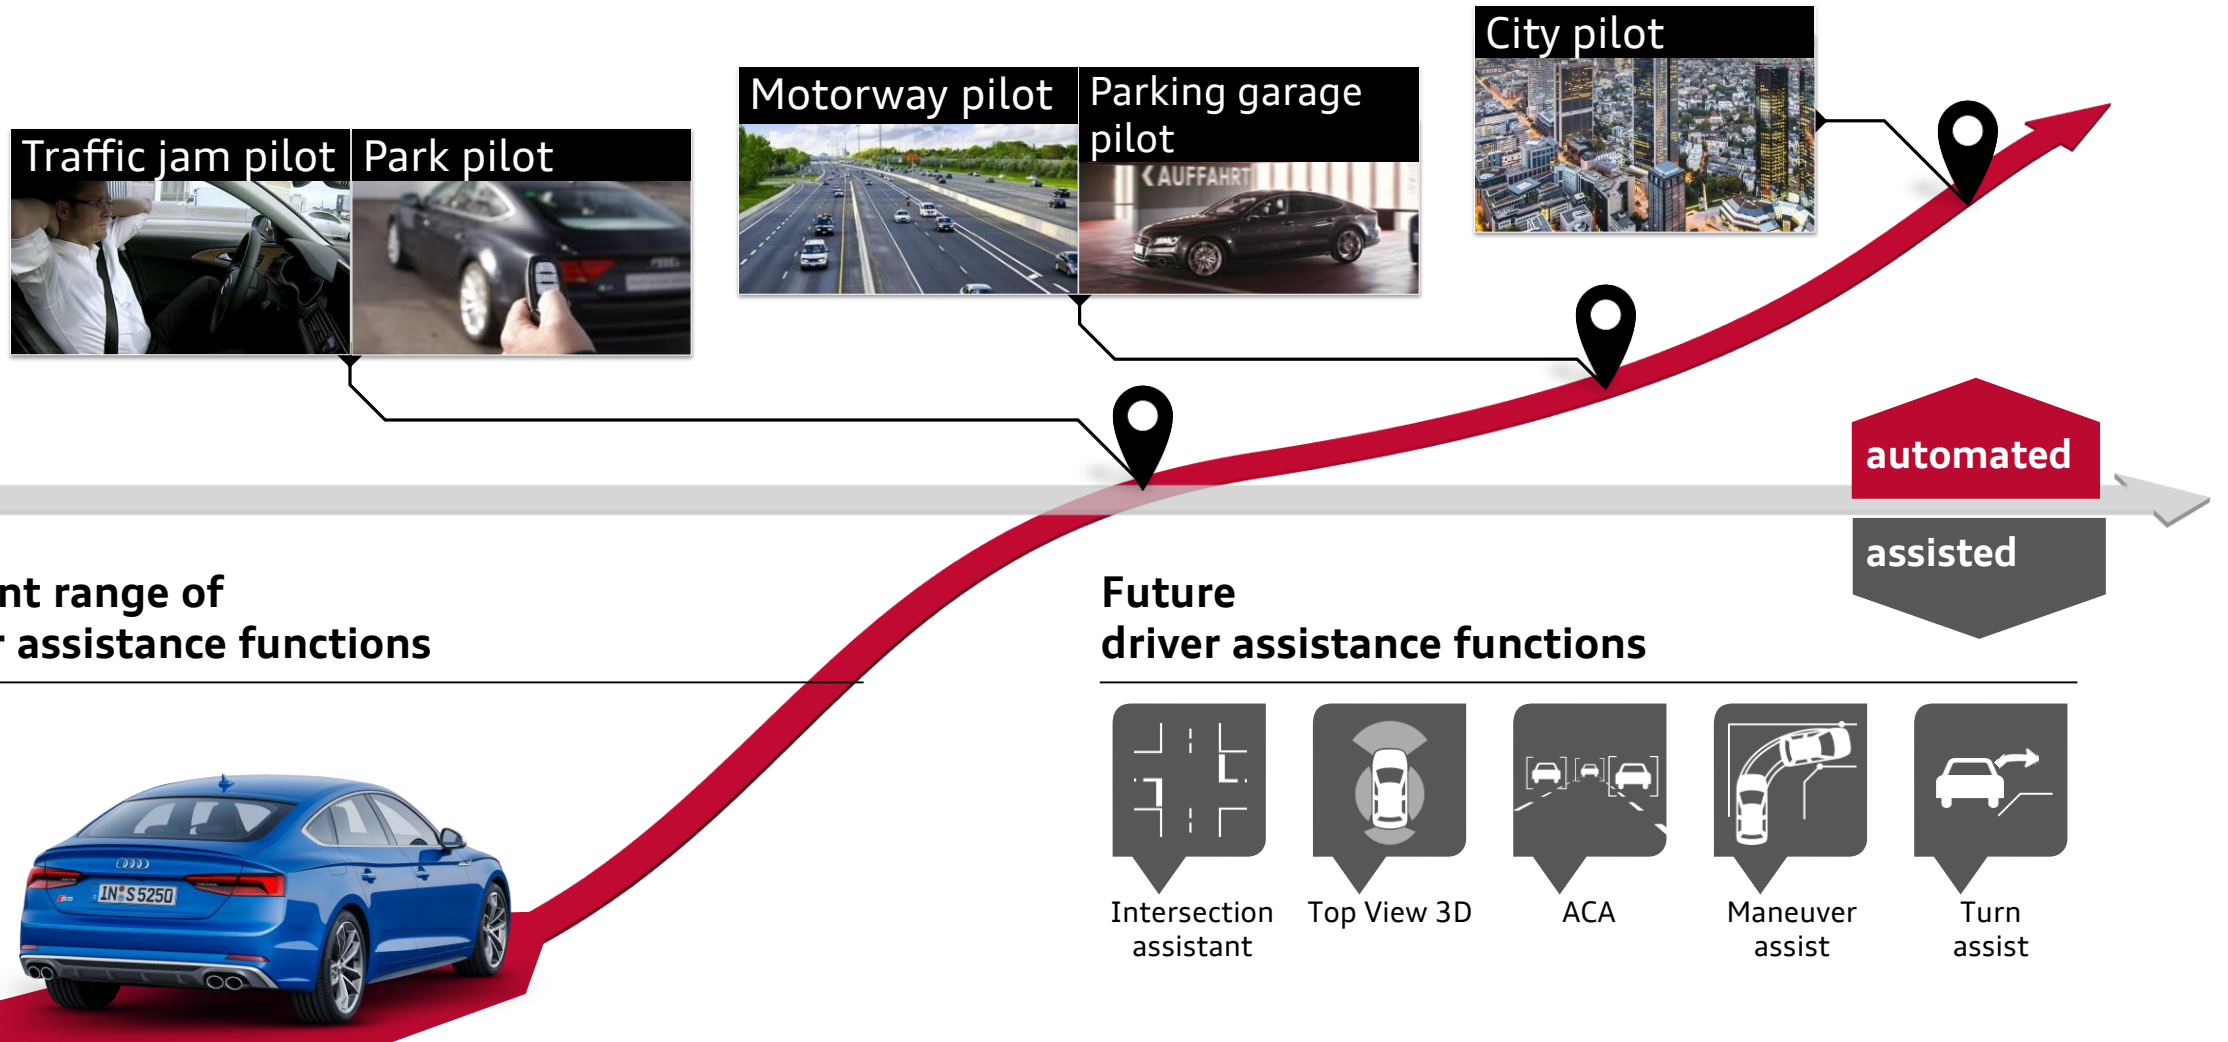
City pilot

Motorway pilot

Parking garage pilot

AUFFAHRT

Traffic jam pilot

Park pilot

automated

assisted

nt range of
r assistance functions

Future
driver assistance functions

IN S 5250

Intersection assistant

Top View 3D

ACA

Maneuver assist

Turn assist